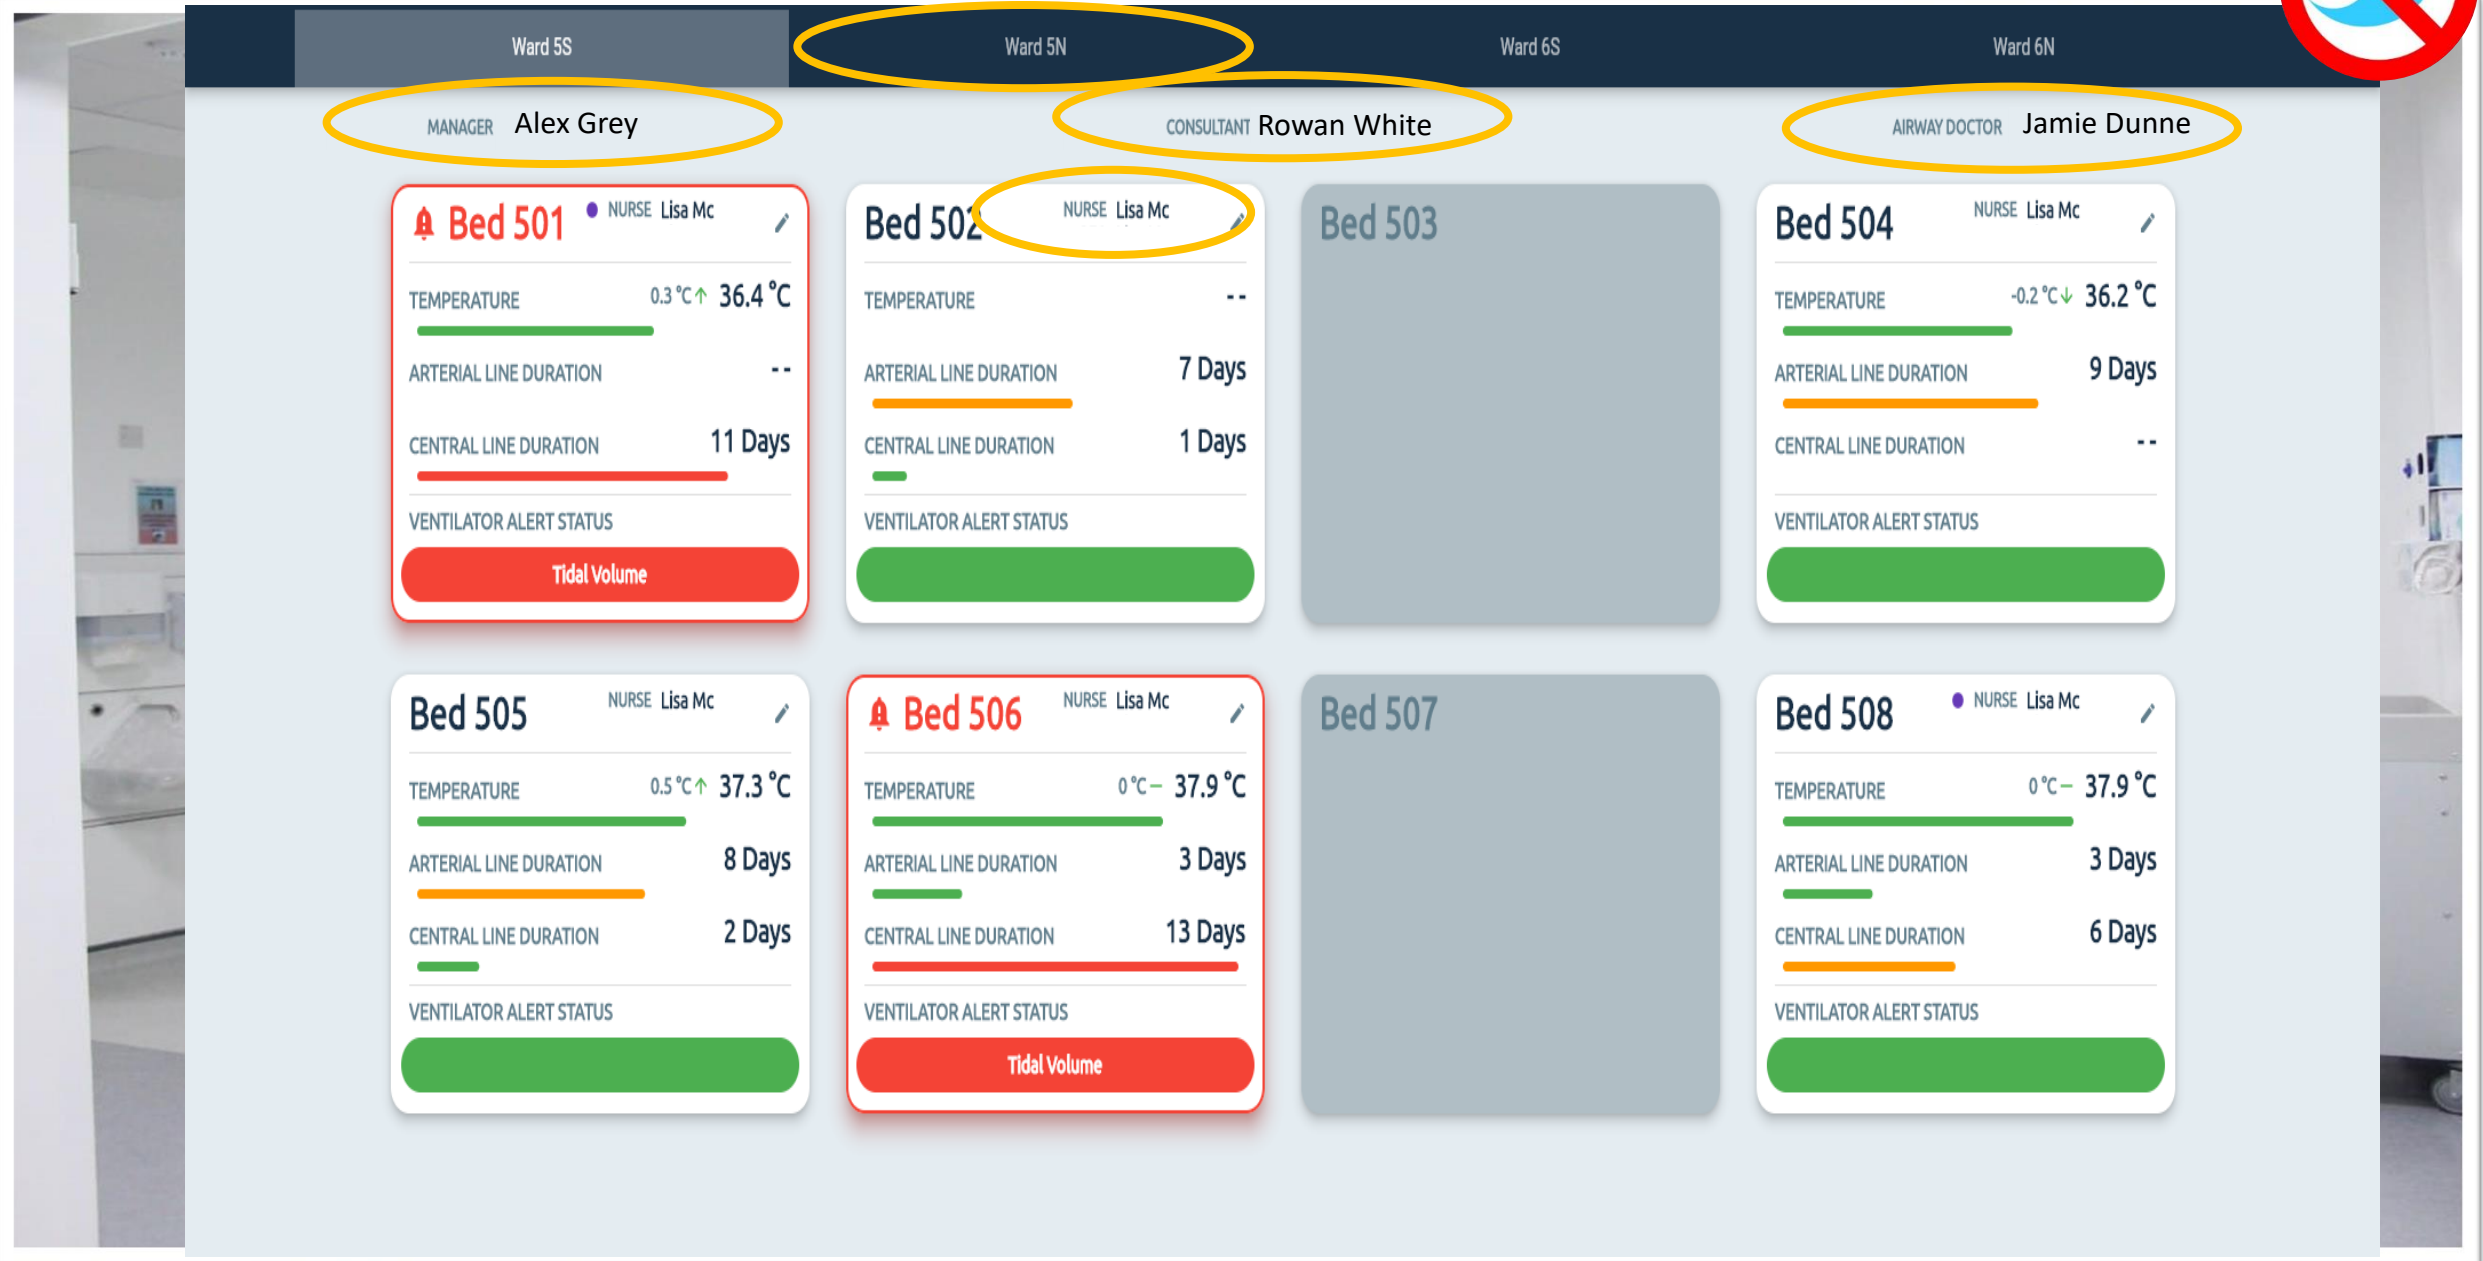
Ward 5S Ward 5N Ward 6S Ward 6N

MANAGER Alex Grey CONSULTANT Rowan White AIRWAY DOCTOR Jamie Dunne

Bed 501 NURSE Lisa Mc
TEMPERATURE 0.3 °C↑ 36.4 °C
ARTERIAL LINE DURATION --
CENTRAL LINE DURATION 11 Days
VENTILATOR ALERT STATUS
Tidal Volume

Bed 502 NURSE Lisa Mc
TEMPERATURE --
ARTERIAL LINE DURATION 7 Days
CENTRAL LINE DURATION 1 Days
VENTILATOR ALERT STATUS

Bed 503

Bed 504 NURSE Lisa Mc
TEMPERATURE -0.2 °C↓ 36.2 °C
ARTERIAL LINE DURATION 9 Days
CENTRAL LINE DURATION --
VENTILATOR ALERT STATUS

Bed 505 NURSE Lisa Mc
TEMPERATURE 0.5 °C↑ 37.3 °C
ARTERIAL LINE DURATION 8 Days
CENTRAL LINE DURATION 2 Days
VENTILATOR ALERT STATUS

Bed 506 NURSE Lisa Mc
TEMPERATURE 0 °C– 37.9 °C
ARTERIAL LINE DURATION 3 Days
CENTRAL LINE DURATION 13 Days
VENTILATOR ALERT STATUS
Tidal Volume

Bed 507

Bed 508 NURSE Lisa Mc
TEMPERATURE 0 °C– 37.9 °C
ARTERIAL LINE DURATION 3 Days
CENTRAL LINE DURATION 6 Days
VENTILATOR ALERT STATUS